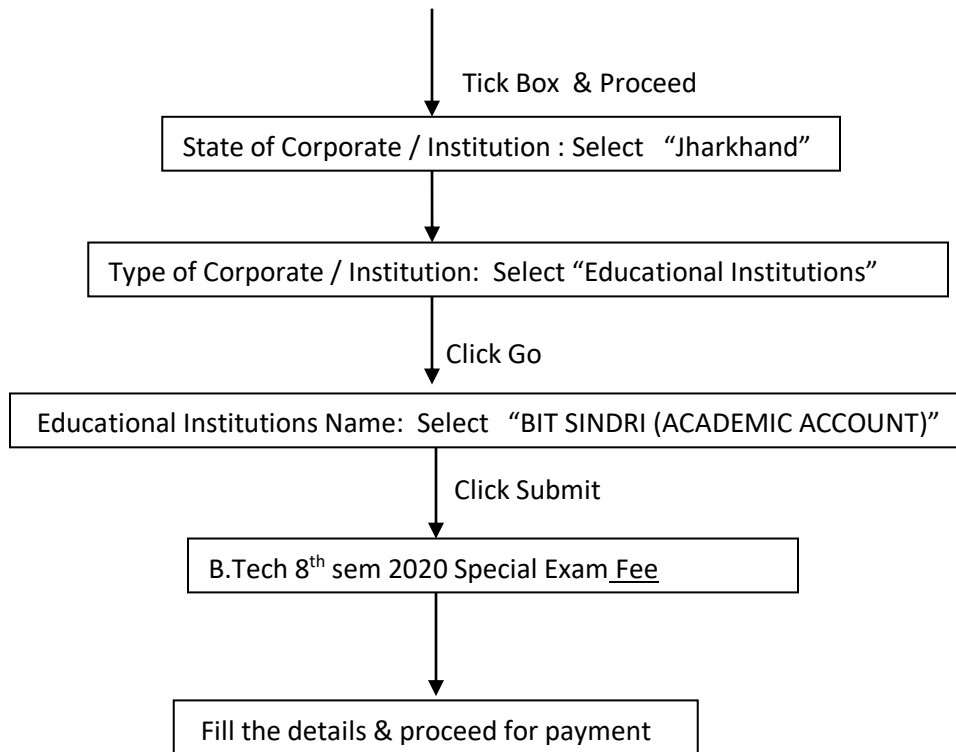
Tick Box & Proceed

State of Corporate / Institution : Select "Jharkhand"

Type of Corporate / Institution: Select "Educational Institutions"

Click Go

Educational Institutions Name: Select "BIT SINDRI (ACADEMIC ACCOUNT)"

Click Submit

B.Tech 8$^{th}$ sem 2020 Special Exam Fee

Fill the details & proceed for payment